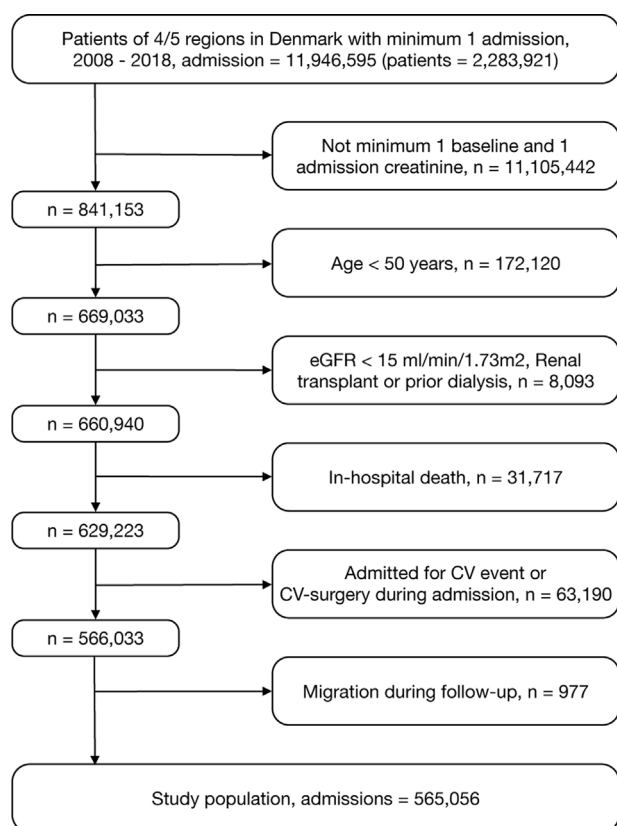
Patients of 4/5 regions in Denmark with minimum 1 admission, 2008 - 2018, admission = 11,946,595 (patients = 2,283,921)

Not minimum 1 baseline and 1 admission creatinine, n = 11,105,442

n = 841,153

Age < 50 years, n = 172,120

n = 669,033

eGFR < 15 ml/min/1.73m2, Renal transplant or prior dialysis, n = 8,093

n = 660,940

In-hospital death, n = 31,717

n = 629,223

Admitted for CV event or CV-surgery during admission, n = 63,190

n = 566,033

Migration during follow-up, n = 977

Study population, admissions = 565,056